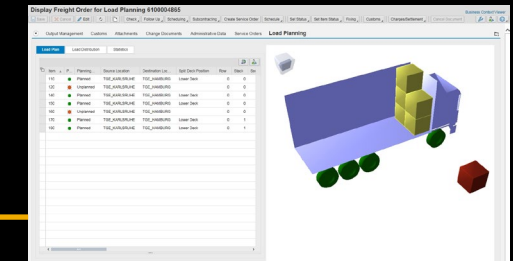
Display Freight Order for Load Planning 6100004865

Business Context Viewer

New | Cancel | Edit | Check | Follow Up | Scheduling | Subcontracting | Create Service Order | Schedule | Set Status | Set Item Status | Fixing | Customs | Charges/Settlement | Check Document

Output Management | Customs | Attachments | Change Documents | Administrative Data | Service Orders | Load Planning

Load Plan | Load Distribution | Statistics

| Item | P. | Planning | Source Location | Destination Lo... | Split Deck Position | Row | Stack | Sta |
|---|---|---|---|---|---|---|---|---|
| 110 | | Planned | TSE_KARLSRUHE | TSE_HAMBURG | Lower Deck | 0 | 0 | |
| 120 | | Unplanned | TSE_KARLSRUHE | TSE_HAMBURG | Lower Deck | 0 | 0 | |
| 140 | | Planned | TSE_KARLSRUHE | TSE_HAMBURG | Lower Deck | 0 | 0 | |
| 150 | | Planned | TSE_KARLSRUHE | TSE_HAMBURG | Lower Deck | 0 | 0 | |
| 160 | | Unplanned | TSE_KARLSRUHE | TSE_HAMBURG | Lower Deck | 0 | 0 | |
| 170 | | Planned | TSE_KARLSRUHE | TSE_HAMBURG | Lower Deck | 0 | 1 | |
| 180 | | Planned | TSE_KARLSRUHE | TSE_HAMBURG | Lower Deck | 0 | 1 | |